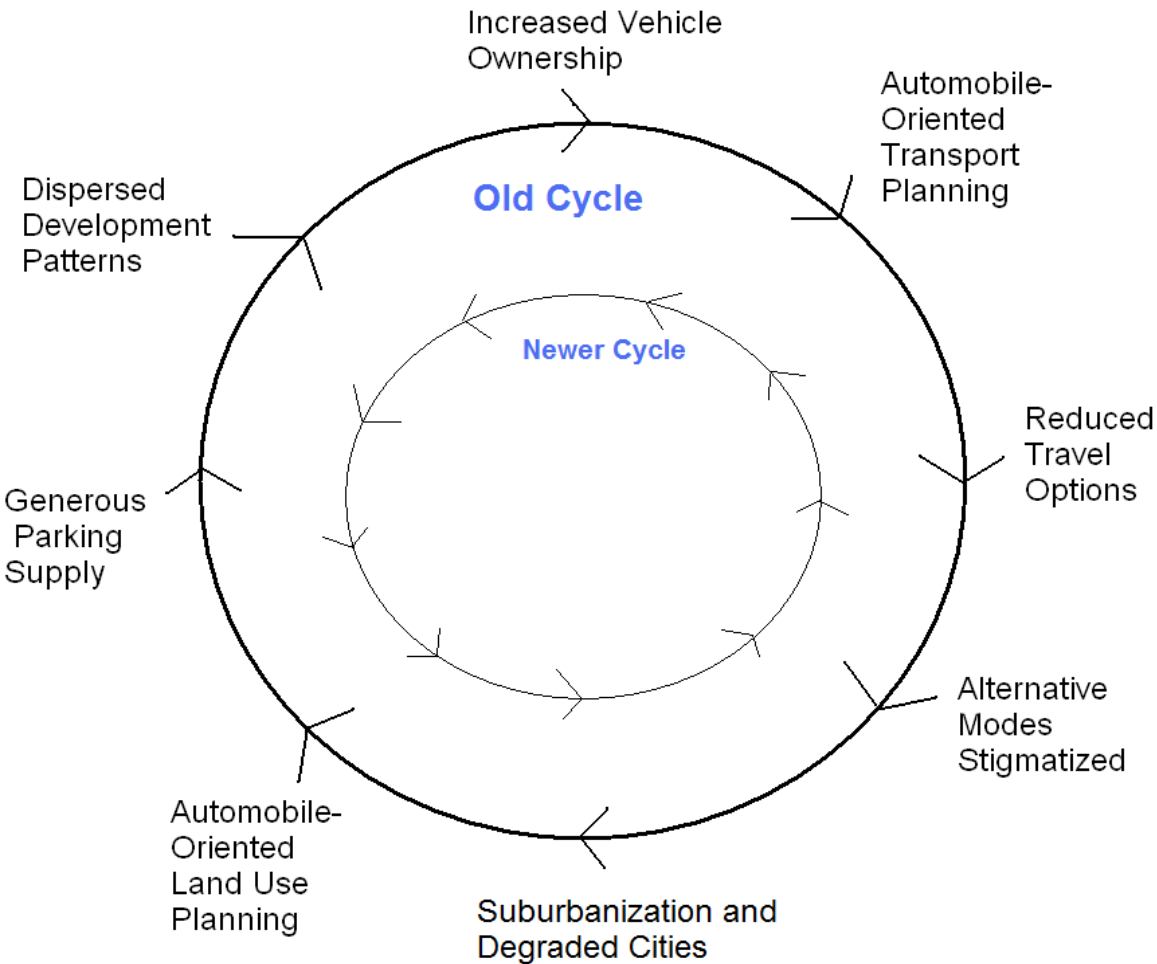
Increased Vehicle Ownership

Automobile-Oriented Transport Planning

Old Cycle

Dispersed Development Patterns

Newer Cycle

Reduced Travel Options

Generous Parking Supply

Alternative Modes Stigmatized

Automobile-Oriented Land Use Planning

Suburbanization and Degraded Cities